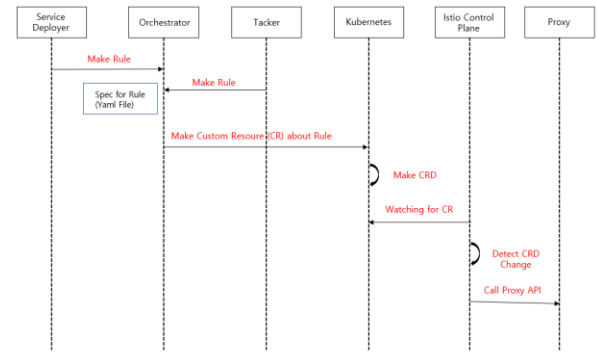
Service Deployer

Orchestrator

Tacker

Kubernetes

Istio Control Plane

Proxy

Make Rule

Make Rule

Spec for Rule (Yaml File)

Make Custom Resoure (CR) about Rule

Make CRD

Watching for CR

Detect CRD Change

Call Proxy API